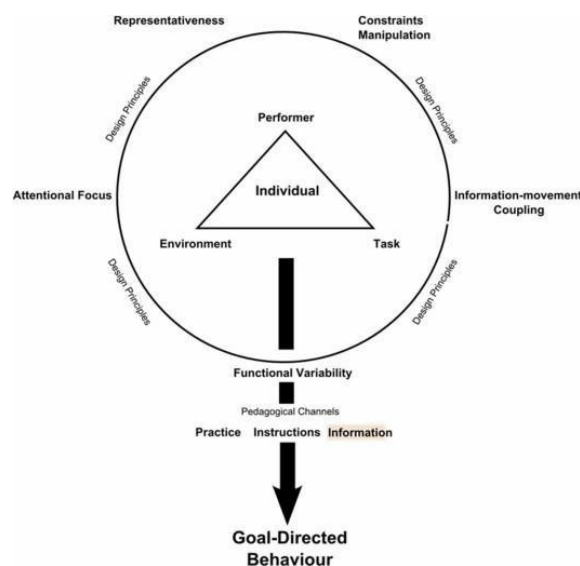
Representativeness

Constraints Manipulation

Design Principles

Design Principles

Performer

Individual

Attentional Focus

Information-movement Coupling

Environment

Task

Design Principles

Design Principles

Functional Variability

Pedagogical Channels

Practice Instructions Information

Goal-Directed Behaviour